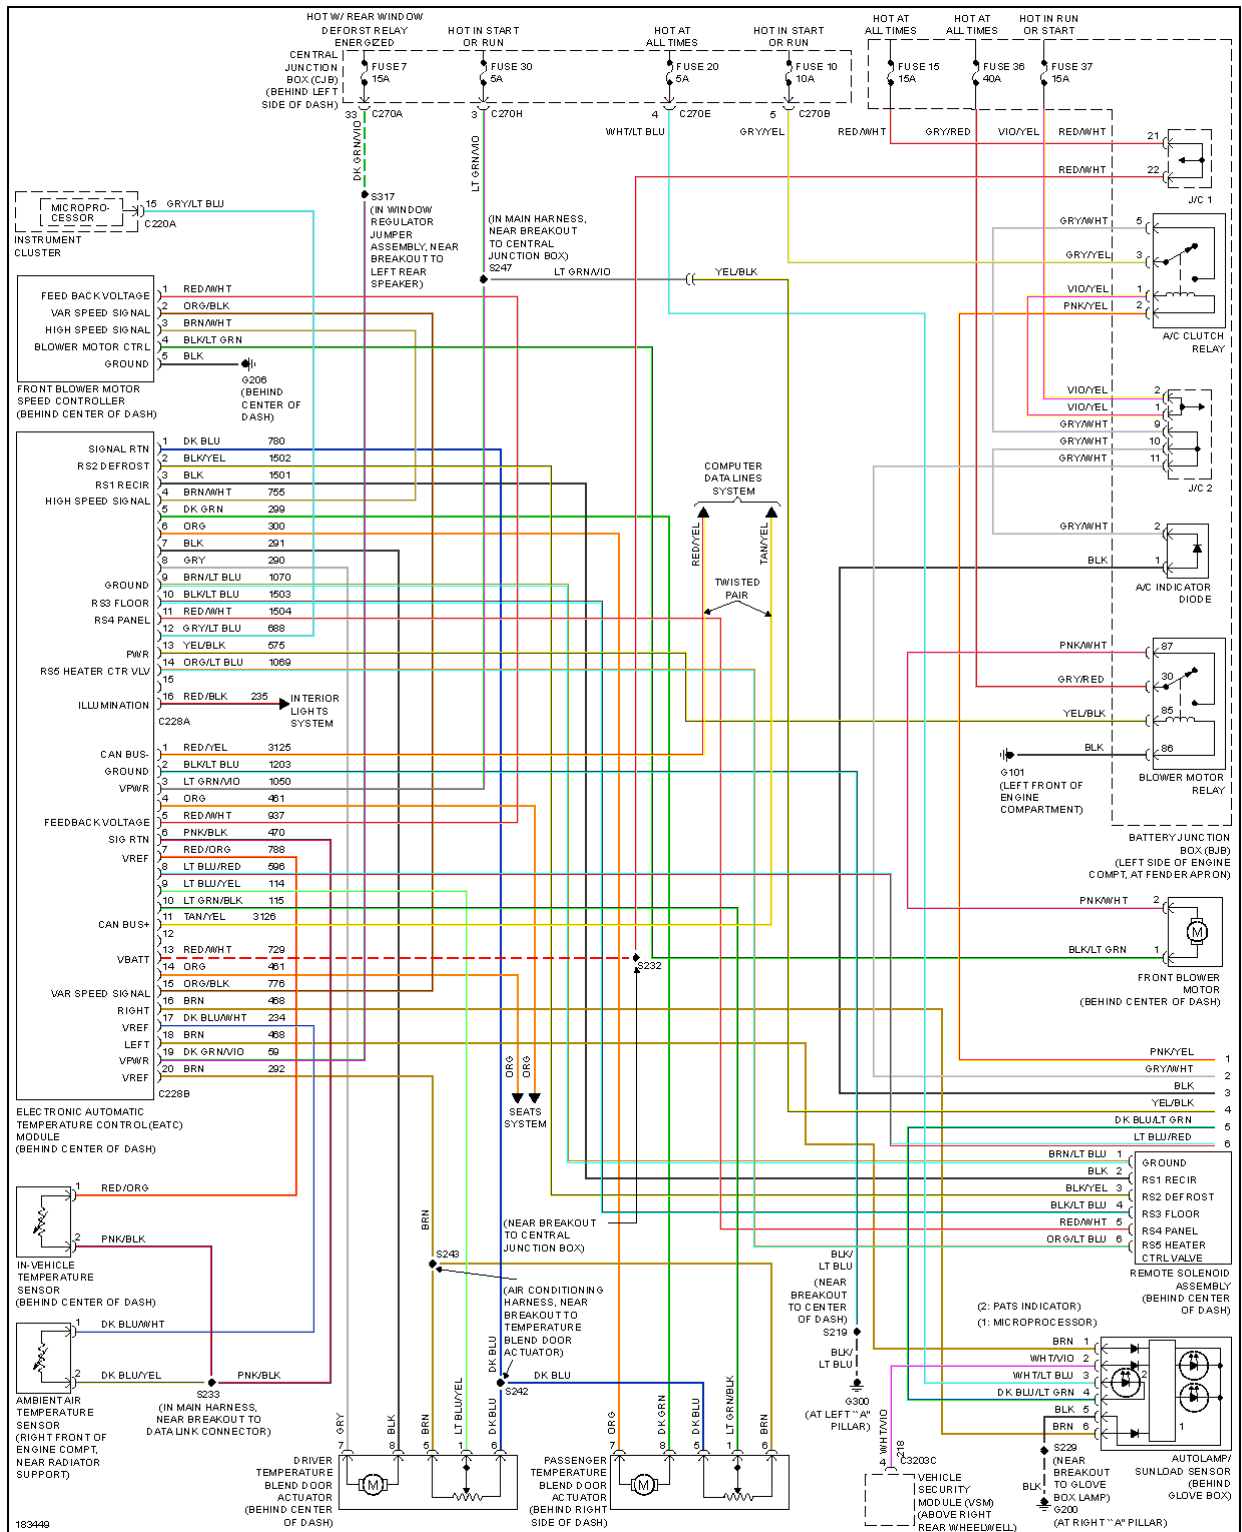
HOT W/ REAR WINDOW DEFORST RELAY ENERGIZED
HOT IN START OR RUN
HOT AT ALL TIMES
HOT IN START OR RUN
HOT AT ALL TIMES
HOT AT ALL TIMES
HOT IN RUN OR START

CENTRAL JUNCTION BOX (CJB) (BEHIND LEFT SIDE OF DASH)

FUSE 7 15A
FUSE 30 5A
FUSE 20 5A
FUSE 10 10A
FUSE 15 15A
FUSE 36 40A
FUSE 37 15A

33 C270A
3 C270H
4 C270E
5 C270B

DK GRN/VIO
LT GRN/VIO
WHT/LT BLU
GRY/YEL
RED/WHT
GRY/RED
VIO/YEL
RED/WHT

S317 (IN WINDOW REGULATOR JUMPER ASSEMBLY, NEAR BREAKOUT TO LEFT REAR SPEAKER)

(IN MAIN HARNESS, NEAR BREAKOUT TO CENTRAL JUNCTION BOX) S247

LT GRN/VIO
YEL/BLK

MICROPROCESSOR
15 GRY/LT BLU
C220A
INSTRUMENT CLUSTER

21
22
RED/WHT
J/C 1

GRY/WHT 5
GRY/YEL 3
VIO/YEL 1
PNK/YEL 2
A/C CLUTCH RELAY

FEED BACK VOLTAGE
VAR SPEED SIGNAL
HIGH SPEED SIGNAL
BLOWER MOTOR CTRL
GROUND
1 RED/WHT
2 ORG/BLK
3 BRN/WHT
4 BLK/LT GRN
5 BLK
G206 (BEHIND CENTER OF DASH)
FRONT BLOWER MOTOR SPEED CONTROLLER (BEHIND CENTER OF DASH)

VIO/YEL 2
VIO/YEL 1
GRY/WHT 9
GRY/WHT 10
GRY/WHT 11
J/C 2

SIGNAL RTN
RS2 DEFROST
RS1 RECIR
HIGH SPEED SIGNAL
GROUND
RS3 FLOOR
RS4 PANEL
PWR
RS5 HEATER CTR VLV
ILLUMINATION

| | | |
|---|---|---|
| 1 | DK BLU | 780 |
| 2 | BLK/YEL | 1502 |
| 3 | BLK | 1501 |
| 4 | BRN/WHT | 755 |
| 5 | DK GRN | 299 |
| 6 | ORG | 300 |
| 7 | BLK | 291 |
| 8 | GRY | 290 |
| 9 | BRN/LT BLU | 1070 |
| 10 | BLK/LT BLU | 1503 |
| 11 | RED/WHT | 1504 |
| 12 | GRY/LT BLU | 688 |
| 13 | YEL/BLK | 575 |
| 14 | ORG/LT BLU | 1069 |
| 15 | | |
| 16 | RED/BLK | 235 |

INTERIOR LIGHTS SYSTEM
C228A

COMPUTER DATA LINES SYSTEM
RED/YEL
TAN/YEL
TWISTED PAIR

GRY/WHT 2
BLK 1
A/C INDICATOR DIODE

PNK/WHT 87
GRY/RED 30
YEL/BLK 85
BLK 86
G101 (LEFT FRONT OF ENGINE COMPARTMENT)
BLOWER MOTOR RELAY

CAN BUS-
GROUND
VPWR
FEEDBACK VOLTAGE
SIG RTN
VREF
CAN BUS+
VBATT
VAR SPEED SIGNAL
RIGHT
VREF
LEFT
VPWR
VREF

| | | |
|---|---|---|
| 1 | RED/YEL | 3125 |
| 2 | BLK/LT BLU | 1203 |
| 3 | LT GRN/VIO | 1050 |
| 4 | ORG | 461 |
| 5 | RED/WHT | 937 |
| 6 | PNK/BLK | 470 |
| 7 | RED/ORG | 788 |
| 8 | LT BLU/RED | 596 |
| 9 | LT BLU/YEL | 114 |
| 10 | LT GRN/BLK | 115 |
| 11 | TAN/YEL | 3126 |
| 12 | | |
| 13 | RED/WHT | 729 |
| 14 | ORG | 461 |
| 15 | ORG/BLK | 776 |
| 16 | BRN | 468 |
| 17 | DK BLU/WHT | 234 |
| 18 | BRN | 468 |
| 19 | DK GRN/VIO | 59 |
| 20 | BRN | 292 |

C228B
ELECTRONIC AUTOMATIC TEMPERATURE CONTROL (EATC) MODULE (BEHIND CENTER OF DASH)

BATTERY JUNCTION BOX (BJB) (LEFT SIDE OF ENGINE COMPT, AT FENDER APRON)

PNK/WHT 2
BLK/LT GRN 1
FRONT BLOWER MOTOR (BEHIND CENTER OF DASH)

S232
ORG
ORG
SEATS SYSTEM

PNK/YEL 1
GRY/WHT 2
BLK 3
YEL/BLK 4
DK BLU/LT GRN 5
LT BLU/RED 6

BRN/LT BLU 1
BLK 2
BLK/YEL 3
BLK/LT BLU 4
RED/WHT 5
ORG/LT BLU 6
GROUND
RS1 RECIR
RS2 DEFROST
RS3 FLOOR
RS4 PANEL
RS5 HEATER CTRL VALVE
REMOTE SOLENOID ASSEMBLY (BEHIND CENTER OF DASH)

1 RED/ORG
2 PNK/BLK
IN-VEHICLE TEMPERATURE SENSOR (BEHIND CENTER OF DASH)

BRN
S243
(NEAR BREAKOUT TO CENTRAL JUNCTION BOX)
(AIR CONDITIONING HARNESS, NEAR BREAKOUT TO PASSENGER TEMPERATURE BLEND DOOR ACTUATOR)

BLK/LT BLU
(NEAR BREAKOUT TO CENTER OF DASH)
S219
BLK/LT BLU
G300 (AT LEFT "A" PILLAR)

(2: PATS INDICATOR)
(1: MICROPROCESSOR)
BRN 1
WHT/VIO 2
WHT/LT BLU 3
DK BLU/LT GRN 4
BLK 5
BRN 6

1 DK BLU/WHT
2 DK BLU/YEL
PNK/BLK
S233 (IN MAIN HARNESS, NEAR BREAKOUT TO DATA LINK CONNECTOR)
AMBIENT AIR TEMPERATURE SENSOR (RIGHT FRONT OF ENGINE COMPT, NEAR RADIATOR SUPPORT)

DK BLU
S242
DK BLU

GRY 7
BLK 8
BRN 5
LT BLU/YEL 1
DK BLU 6
DRIVER TEMPERATURE BLEND DOOR ACTUATOR (BEHIND CENTER OF DASH)

ORG 7
DK GRN 8
DK BLU 5
LT GRN/BLK 1
BRN 6
PASSENGER TEMPERATURE BLEND DOOR ACTUATOR (BEHIND RIGHT SIDE OF DASH)

WHT/VIO
4 218 C3203C
VEHICLE SECURITY MODULE (VSM) (ABOVE RIGHT REAR WHEELWELL)

S229 (NEAR BREAKOUT TO GLOVE BOX LAMP)
BLK
G200 (AT RIGHT "A" PILLAR)

AUTOLAMP/ SUNLOAD SENSOR (BEHIND GLOVE BOX)
2
1

183449